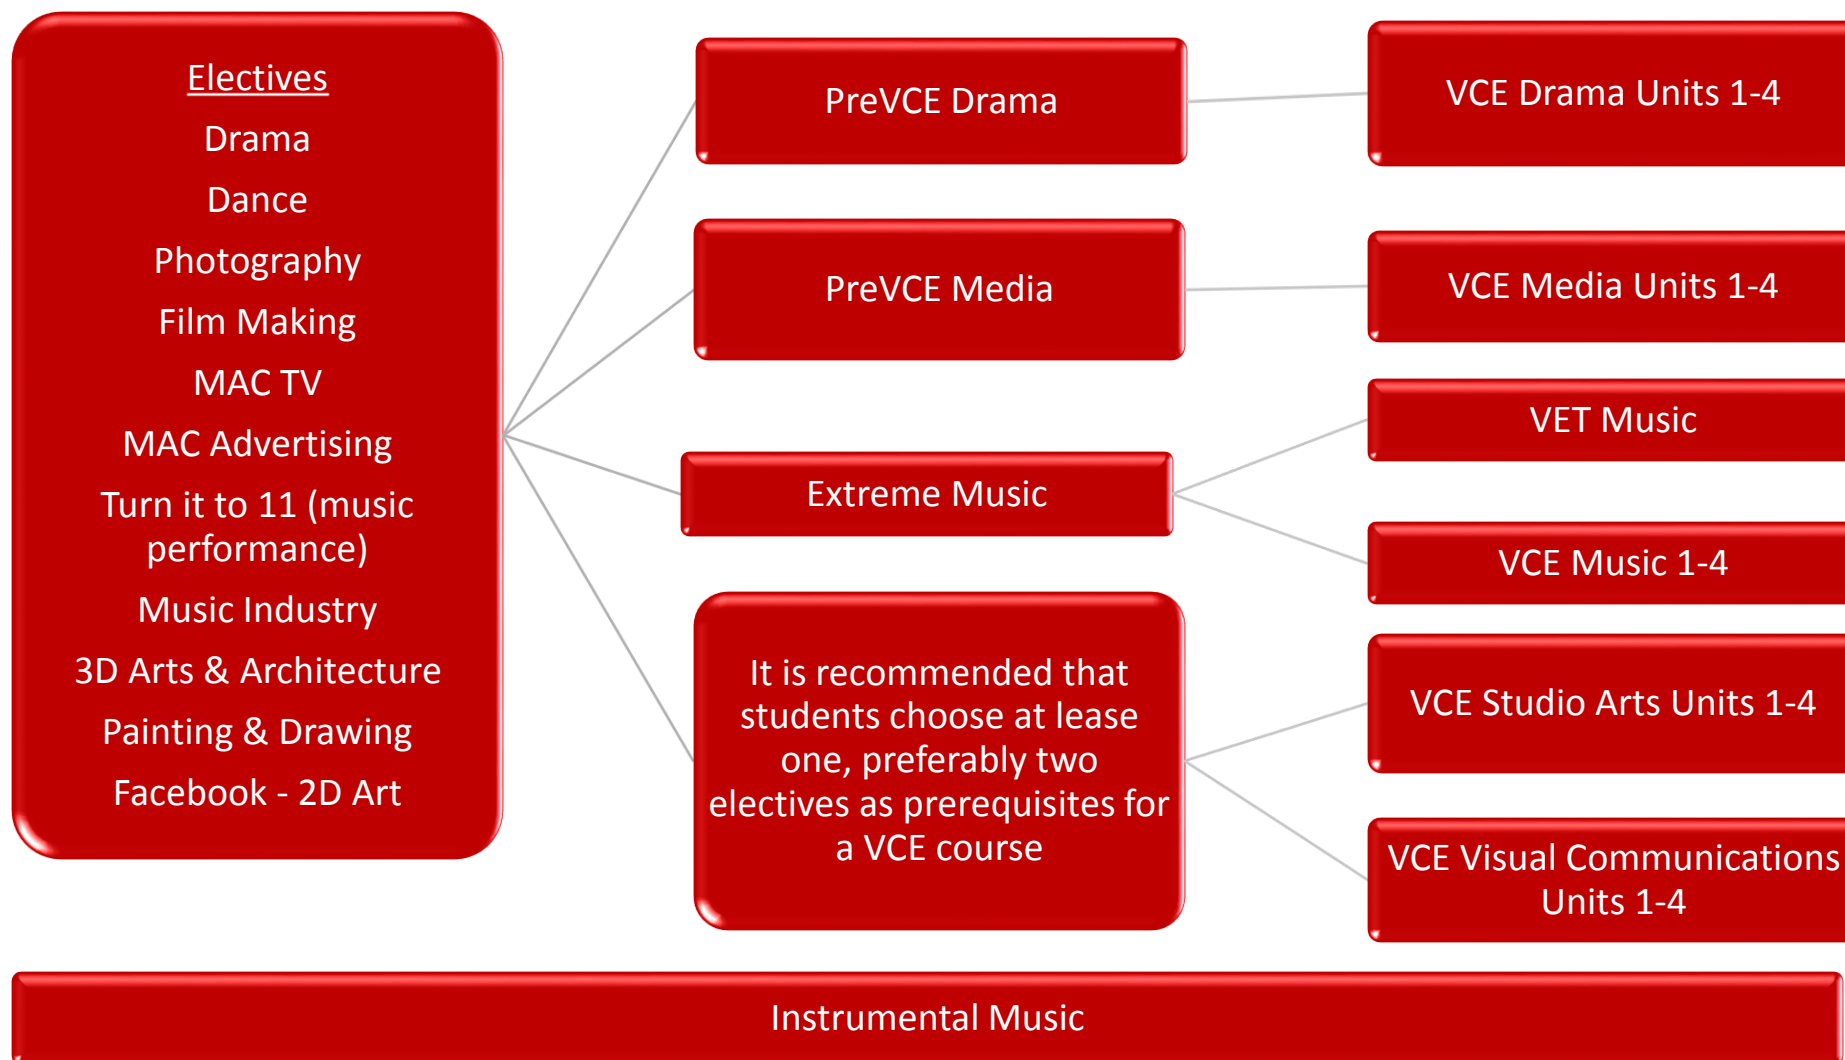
Electives
Drama
Dance
Photography
Film Making
MAC TV
MAC Advertising
Turn it to 11 (music performance)
Music Industry
3D Arts & Architecture
Painting & Drawing
Facebook - 2D Art

PreVCE Drama

VCE Drama Units 1-4

PreVCE Media

VCE Media Units 1-4

VET Music

Extreme Music

VCE Music 1-4

It is recommended that students choose at lease one, preferably two electives as prerequisites for a VCE course

VCE Studio Arts Units 1-4

VCE Visual Communications Units 1-4

Instrumental Music